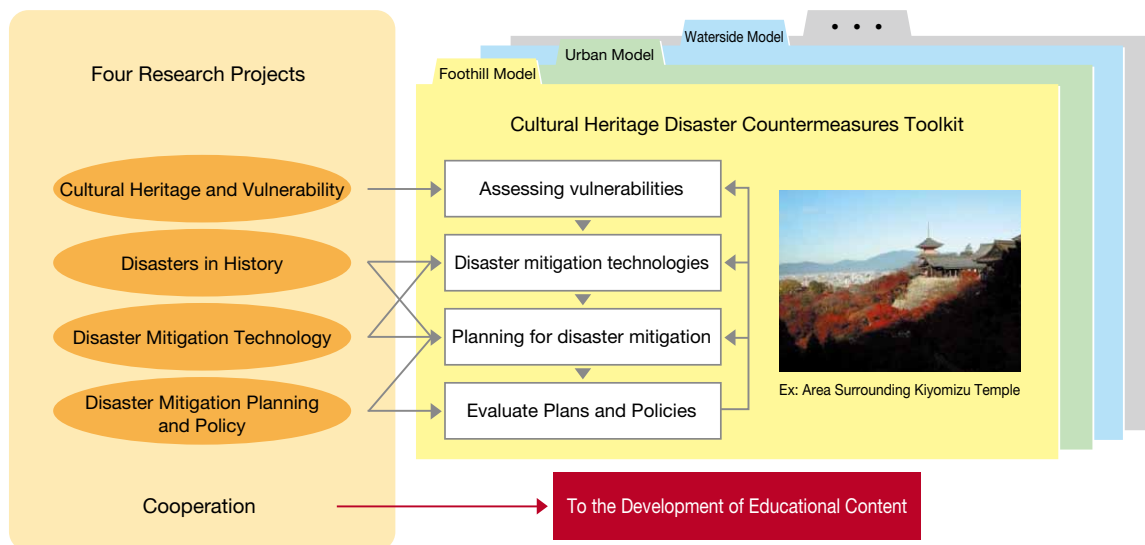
Four Research Projects

Cultural Heritage and Vulnerability

Disasters in History

Disaster Mitigation Technology

Disaster Mitigation Planning and Policy

Cooperation

Waterside Model

Urban Model

Foothill Model

• • •

Cultural Heritage Disaster Countermeasures Toolkit

Assessing vulnerabilities

Disaster mitigation technologies

Planning for disaster mitigation

Evaluate Plans and Policies

Ex: Area Surrounding Kiyomizu Temple

To the Development of Educational Content